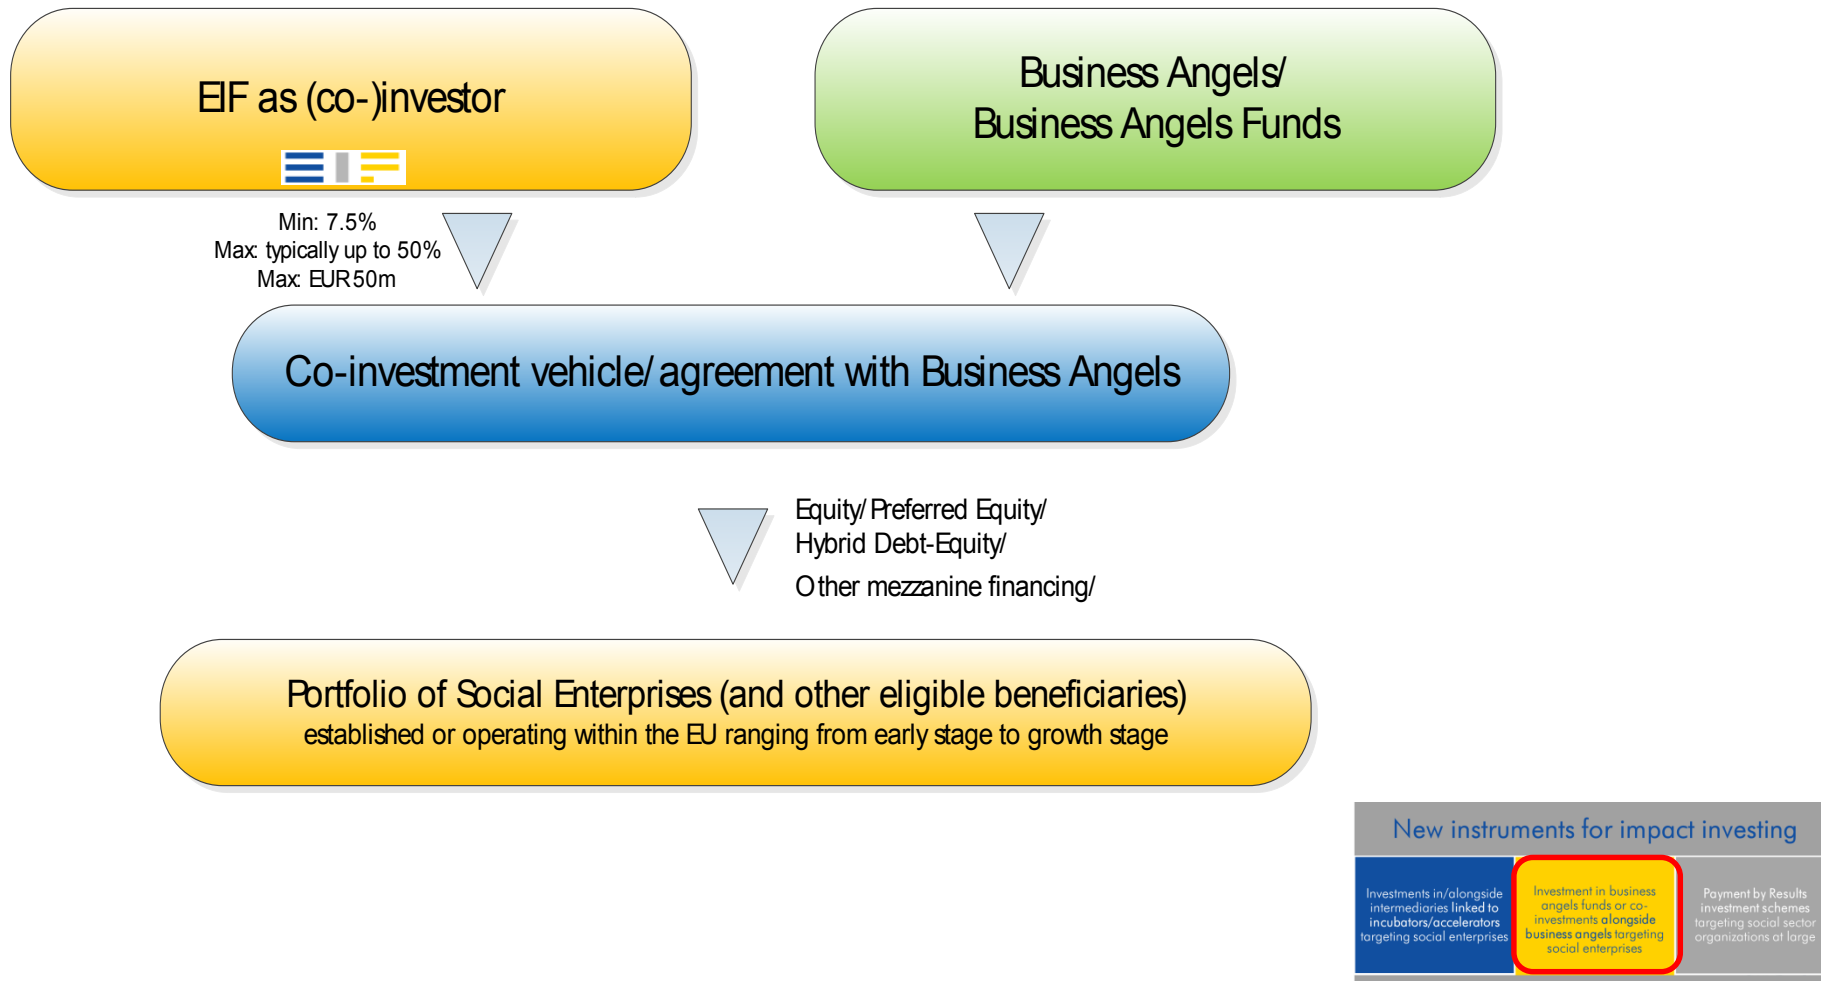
EIF as (co-)investor

Business Angels/
Business Angels Funds

Min: 7.5%
Max: typically up to 50%
Max: EUR50m

Co-investment vehicle/ agreement with Business Angels

Equity/ Preferred Equity/
Hybrid Debt-Equity/
Other mezzanine financing/

Portfolio of Social Enterprises (and other eligible beneficiaries)
established or operating within the EU ranging from early stage to growth stage

New instruments for impact investing

Investments in/alongside intermediaries linked to incubators/accelerators targeting social enterprises

Investment in business angels funds or co-investments alongside business angels targeting social enterprises

Payment by Results investment schemes targeting social sector organizations at large